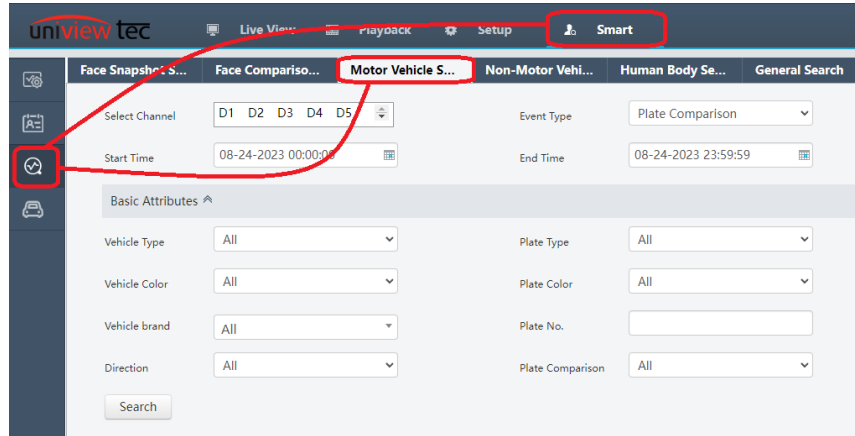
uniview tec

Live View Playback Setup Smart

Face Snapshot S... Face Compariso... Motor Vehicle S... Non-Motor Vehi... Human Body Se... General Search

Select Channel D1 D2 D3 D4 D5

Event Type Plate Comparison

Start Time 08-24-2023 00:00:00

End Time 08-24-2023 23:59:59

Basic Attributes

Vehicle Type All

Plate Type All

Vehicle Color All

Plate Color All

Vehicle brand All

Plate No.

Direction All

Plate Comparison All

Search